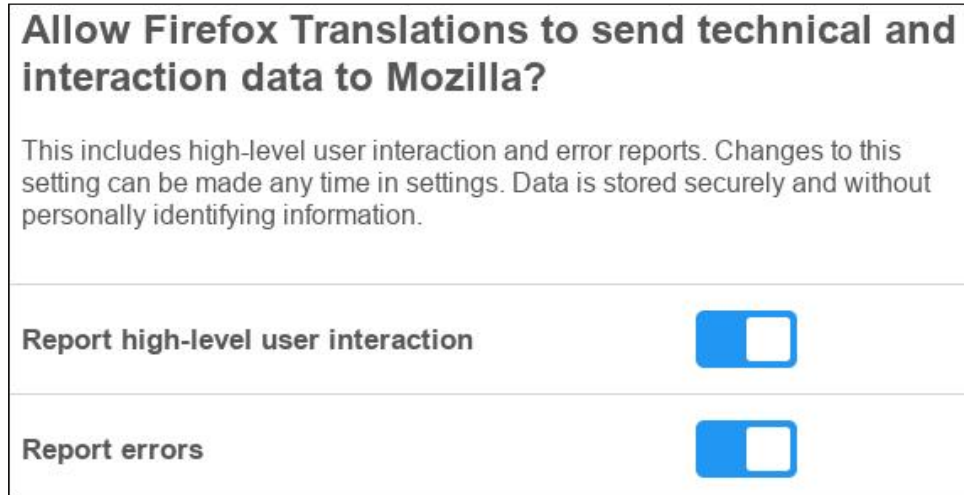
Allow Firefox Translations to send technical and interaction data to Mozilla?

This includes high-level user interaction and error reports. Changes to this setting can be made any time in settings. Data is stored securely and without personally identifying information.

Report high-level user interaction

Report errors